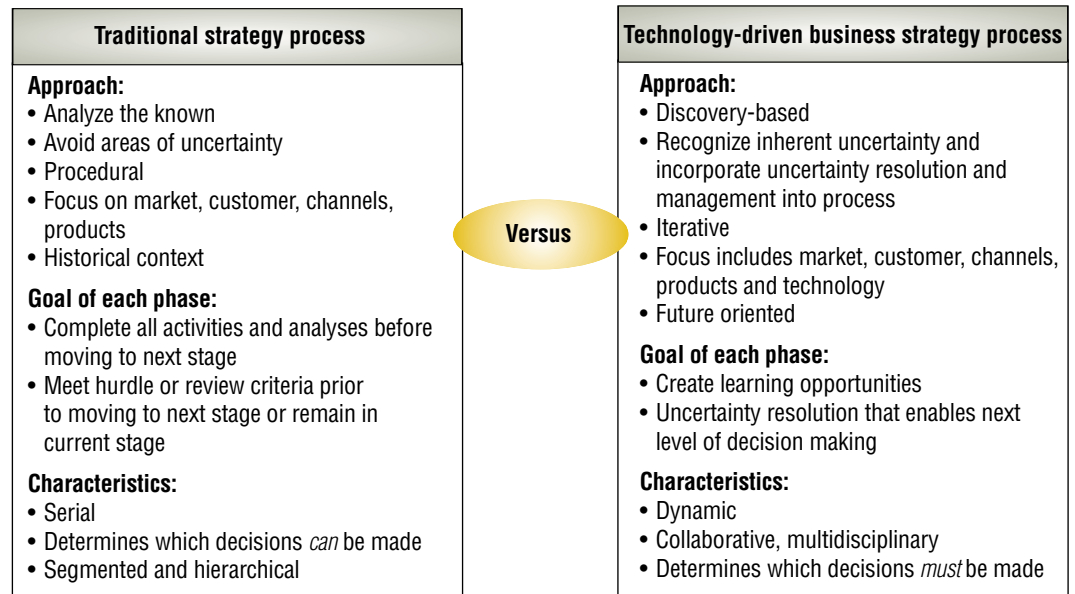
Traditional strategy process

Approach:
• Analyze the known
• Avoid areas of uncertainty
• Procedural
• Focus on market, customer, channels, products
• Historical context

Goal of each phase:
• Complete all activities and analyses before moving to next stage
• Meet hurdle or review criteria prior to moving to next stage or remain in current stage

Characteristics:
• Serial
• Determines which decisions *can* be made
• Segmented and hierarchical

Versus

Technology-driven business strategy process

Approach:
• Discovery-based
• Recognize inherent uncertainty and incorporate uncertainty resolution and management into process
• Iterative
• Focus includes market, customer, channels, products and technology
• Future oriented

Goal of each phase:
• Create learning opportunities
• Uncertainty resolution that enables next level of decision making

Characteristics:
• Dynamic
• Collaborative, multidisciplinary
• Determines which decisions *must* be made